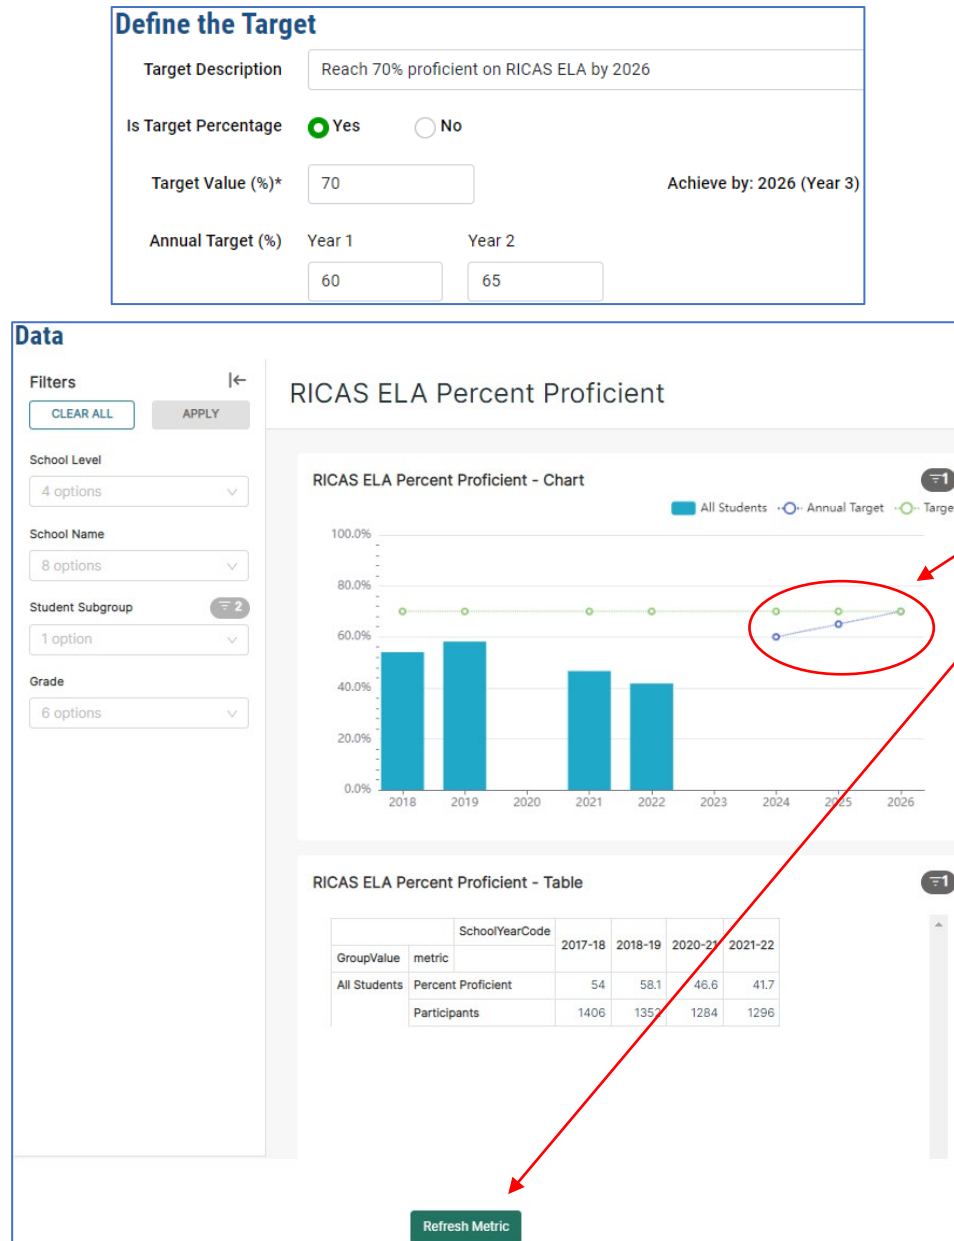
Define the Target

Target Description Reach 70% proficient on RICAS ELA by 2026

Is Target Percentage Yes No

Target Value (%)* 70

Achieve by: 2026 (Year 3)

Annual Target (%) Year 1 60 Year 2 65

Data

Filters

CLEAR ALL APPLY

School Level
4 options

School Name
8 options

Student Subgroup 2
1 option

Grade
6 options

RICAS ELA Percent Proficient

RICAS ELA Percent Proficient - Chart 1

All Students Annual Target Targe

100.0%
80.0%
60.0%
40.0%
20.0%
0.0%

2018 2019 2020 2021 2022 2023 2024 2025 2026

RICAS ELA Percent Proficient - Table 1

| | | SchoolYearCode | | | |
|---|---|---|---|---|---|
| GroupValue | metric | 2017-18 | 2018-19 | 2020-21 | 2021-22 |
| All Students | Percent Proficient | 54 | 58.1 | 46.6 | 41.7 |
| | Participants | 1406 | 1352 | 1284 | 1296 |

Refresh Metric